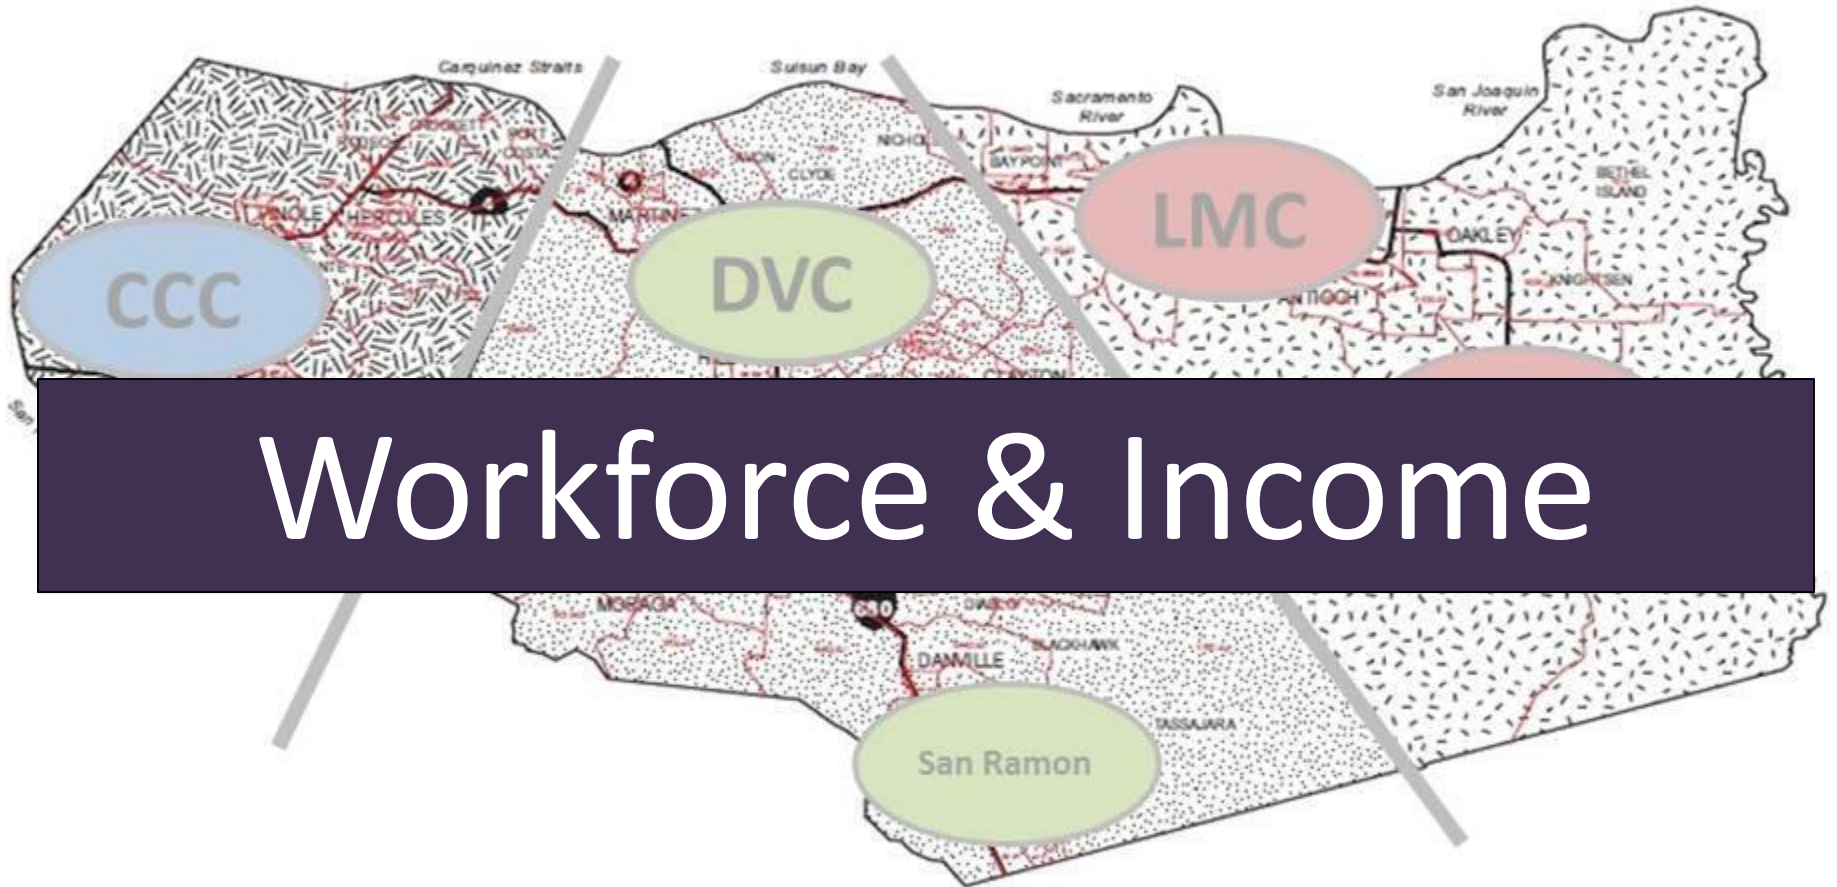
Carquinez Straits

Suisun Bay

Sacramento River

San Joaquin River

CCC

DVC

LMC

PINOLE

HERCULES

MARTINEZ

CLYDE

BAY POINT

ANTIOCH

OAKLEY

KNIGHTSEN

BETHEL ISLAND

Workforce & Income

MORAGA

DIABLO

BLACKHAWK

DANVILLE

TASSAJARA

San Ramon